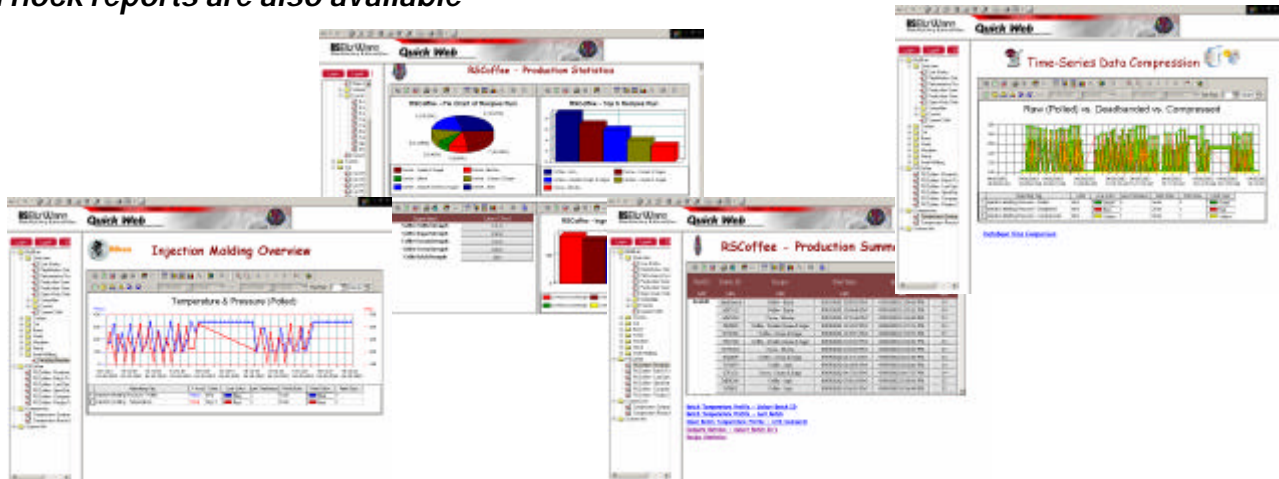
Hock reports are also available

RSBizWare Quick Web
RSCoffee - Production Statistics

RSBizWare Quick Web
Time-Series Data Compression
Raw (Polled) vs. Deadbanded vs. Compressed

RSBizWare Quick Web
Injection Molding Overview
Temperature & Pressure (Polled)

RSBizWare Quick Web
RSCoffee - Production Summ